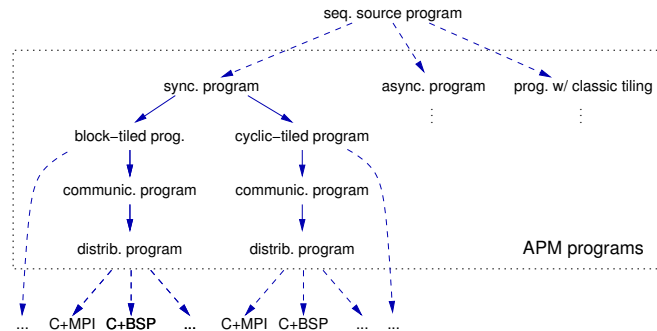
seq. source program

sync. program

async. program

prog. w/ classic tiling

⋮

⋮

block−tiled prog.

cyclic−tiled program

communic. program

communic. program

distrib. program

distrib. program

APM programs

...

C+MPI

C+BSP

...

C+MPI

C+BSP

...

...